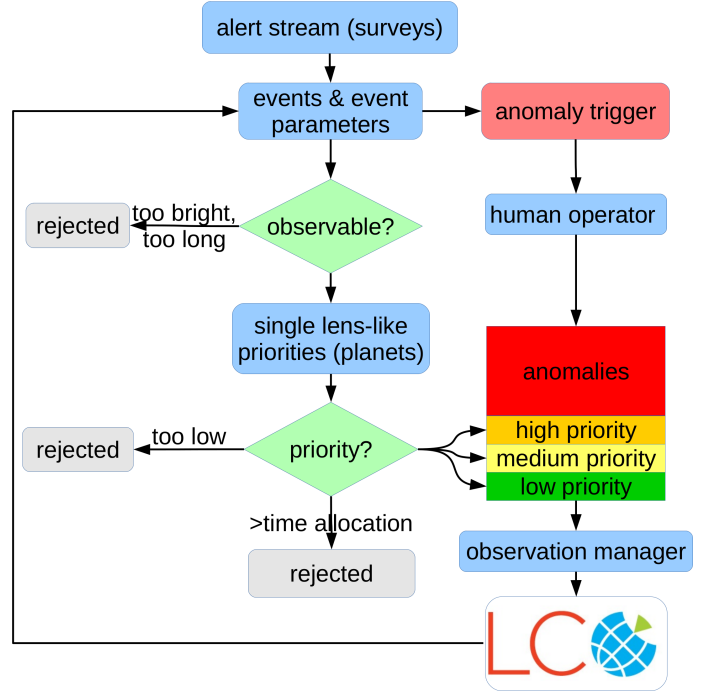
alert stream (surveys)

events & event parameters

anomaly trigger

rejected

too bright, too long

observable?

human operator

single lens-like priorities (planets)

anomalies

high priority

medium priority

low priority

rejected

too low

priority?

>time allocation

rejected

observation manager

LCO